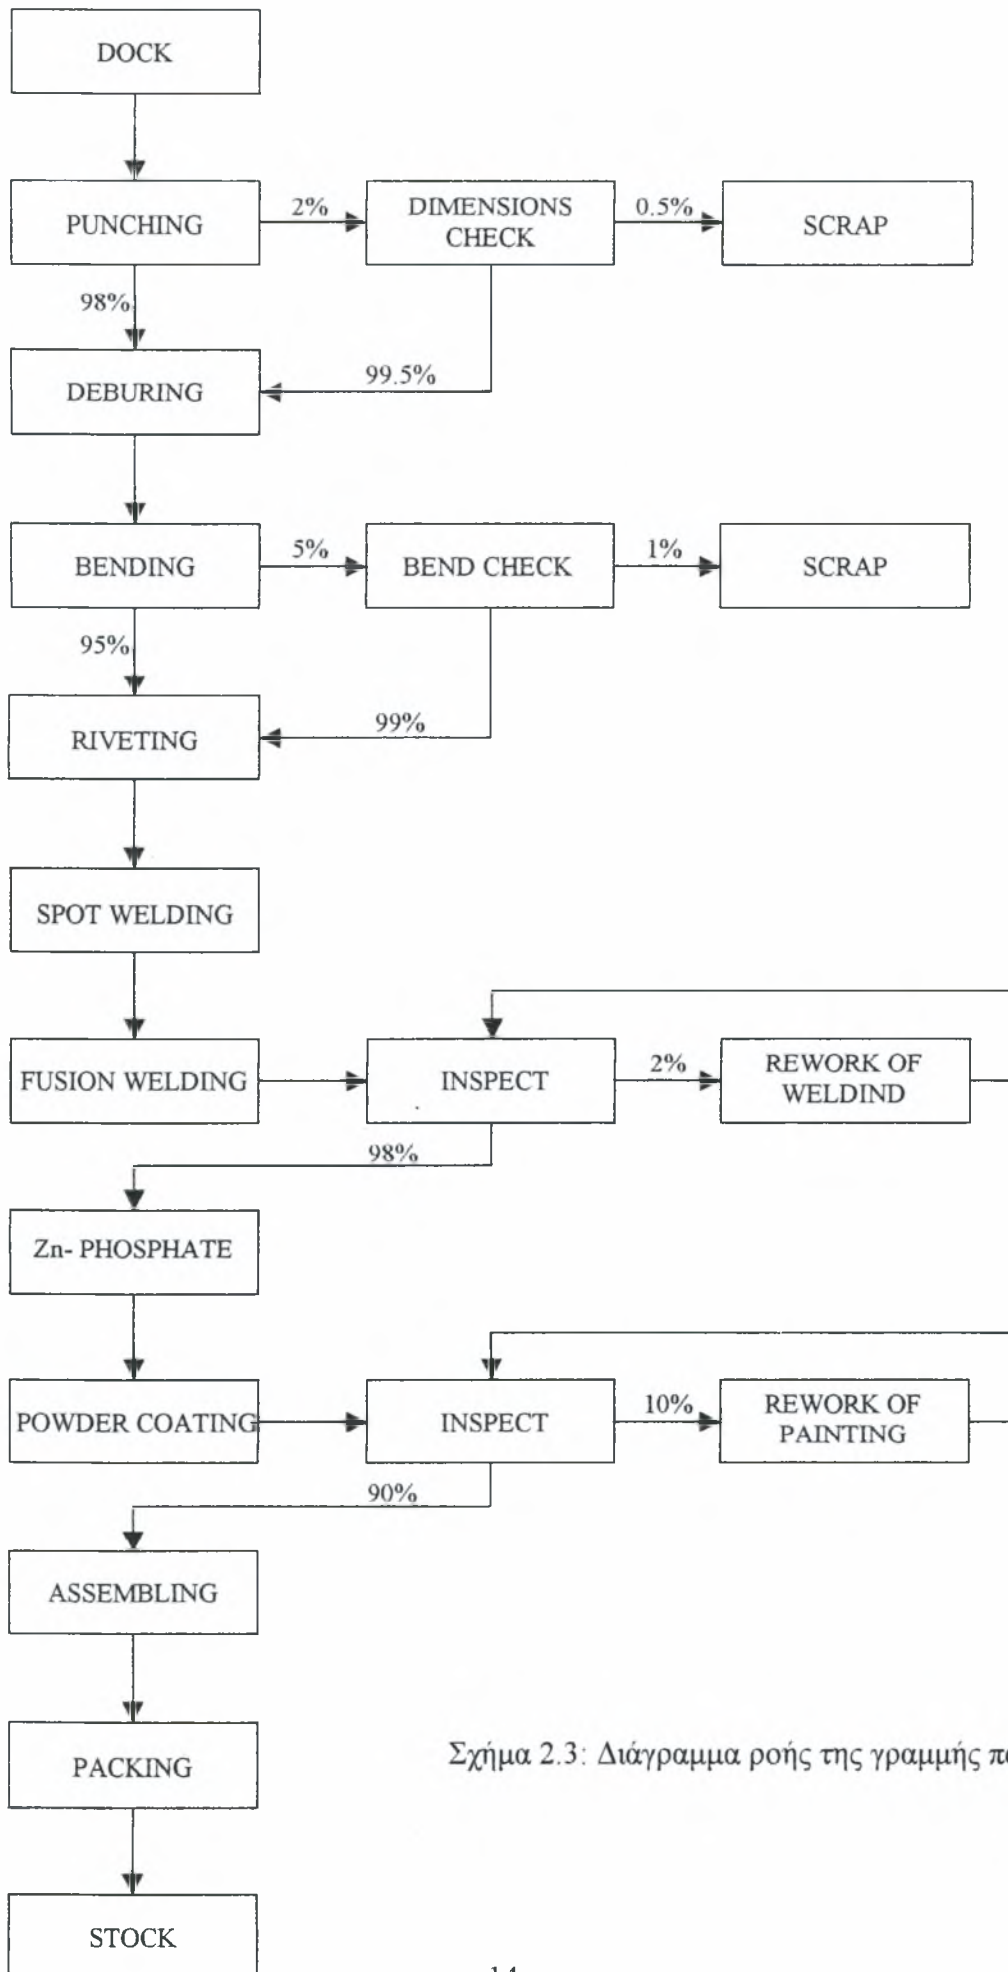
DOCK

PUNCHING

2%

DIMENSIONS CHECK

0.5%

SCRAP

98%

99.5%

DEBURING

BENDING

5%

BEND CHECK

1%

SCRAP

95%

99%

RIVETING

SPOT WELDING

FUSION WELDING

INSPECT

2%

REWORK OF WELDIND

98%

Zn- PHOSPHATE

POWDER COATING

INSPECT

10%

REWORK OF PAINTING

90%

ASSEMBLING

PACKING

Σχήμα 2.3: Διάγραμμα ροής της γραμμής πα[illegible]

STOCK

14